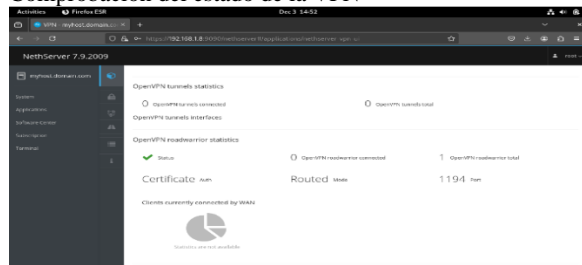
Comprobación del estado de la VPN

Activities Firefox ESR Dec 3 14:52

VPN - myhost.domain.c ×  +

https://192.168.1.8:9090/nethserver#/applications/nethserver-vpn-ui

NethServer 7.9.2009

myhost.domain.com

System
Applications
Software Center
Subscription
Terminal

OpenVPN tunnels statistics

0 OpenVPN tunnels connected

0 OpenVPN tunnels total

OpenVPN tunnels interfaces

OpenVPN roadwarrior statistics

Status

0 OpenVPN roadwarrior connected

1 OpenVPN roadwarrior total

Certificate Auth

Routed Mode

1194 Port

Clients currently connected by WAN

Statistics are not available